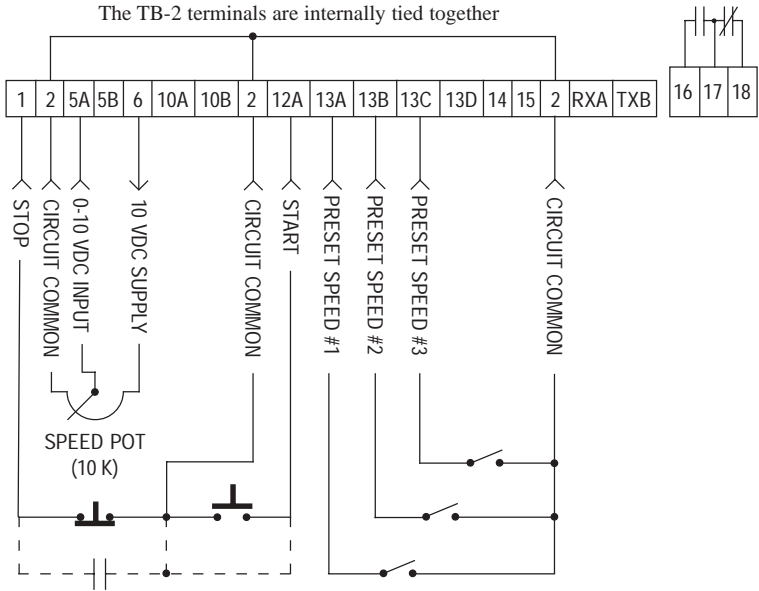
The TB-2 terminals are internally tied together

| 1 | 2 | 5A | 5B | 6 | 10A | 10B | 2 | 12A | 13A | 13B | 13C | 13D | 14 | 15 | 2 | RXA | TXB |
|---|---|---|---|---|---|---|---|---|---|---|---|---|---|---|---|---|---|

| 16 | 17 | 18 |
|---|---|---|

STOP
CIRCUIT COMMON
0-10 VDC INPUT
10 VDC SUPPLY
CIRCUIT COMMON
START
PRESET SPEED #1
PRESET SPEED #2
PRESET SPEED #3
CIRCUIT COMMON

SPEED POT
(10 K)